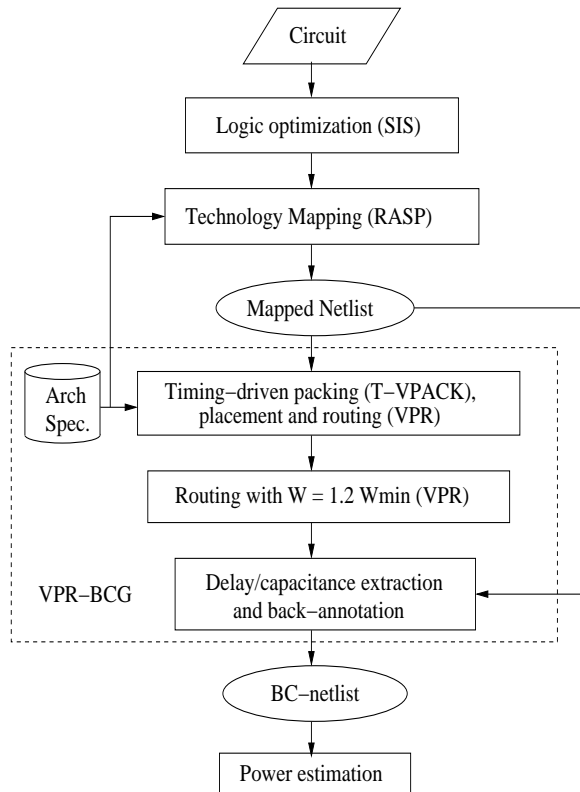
Circuit

Logic optimization (SIS)

Technology Mapping (RASP)

Mapped Netlist

Arch Spec.

Timing−driven packing (T−VPACK), placement and routing (VPR)

Routing with W = 1.2 Wmin (VPR)

VPR−BCG

Delay/capacitance extraction and back−annotation

BC−netlist

Power estimation